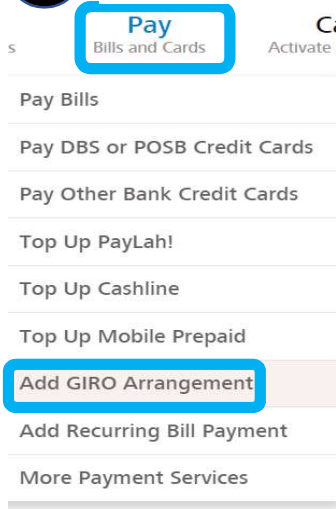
s

Pay
Bills and Cards

Ca
Activate

Pay Bills

Pay DBS or POSB Credit Cards

Pay Other Bank Credit Cards

Top Up PayLah!

Top Up Cashline

Top Up Mobile Prepaid

Add GIRO Arrangement

Add Recurring Bill Payment

More Payment Services